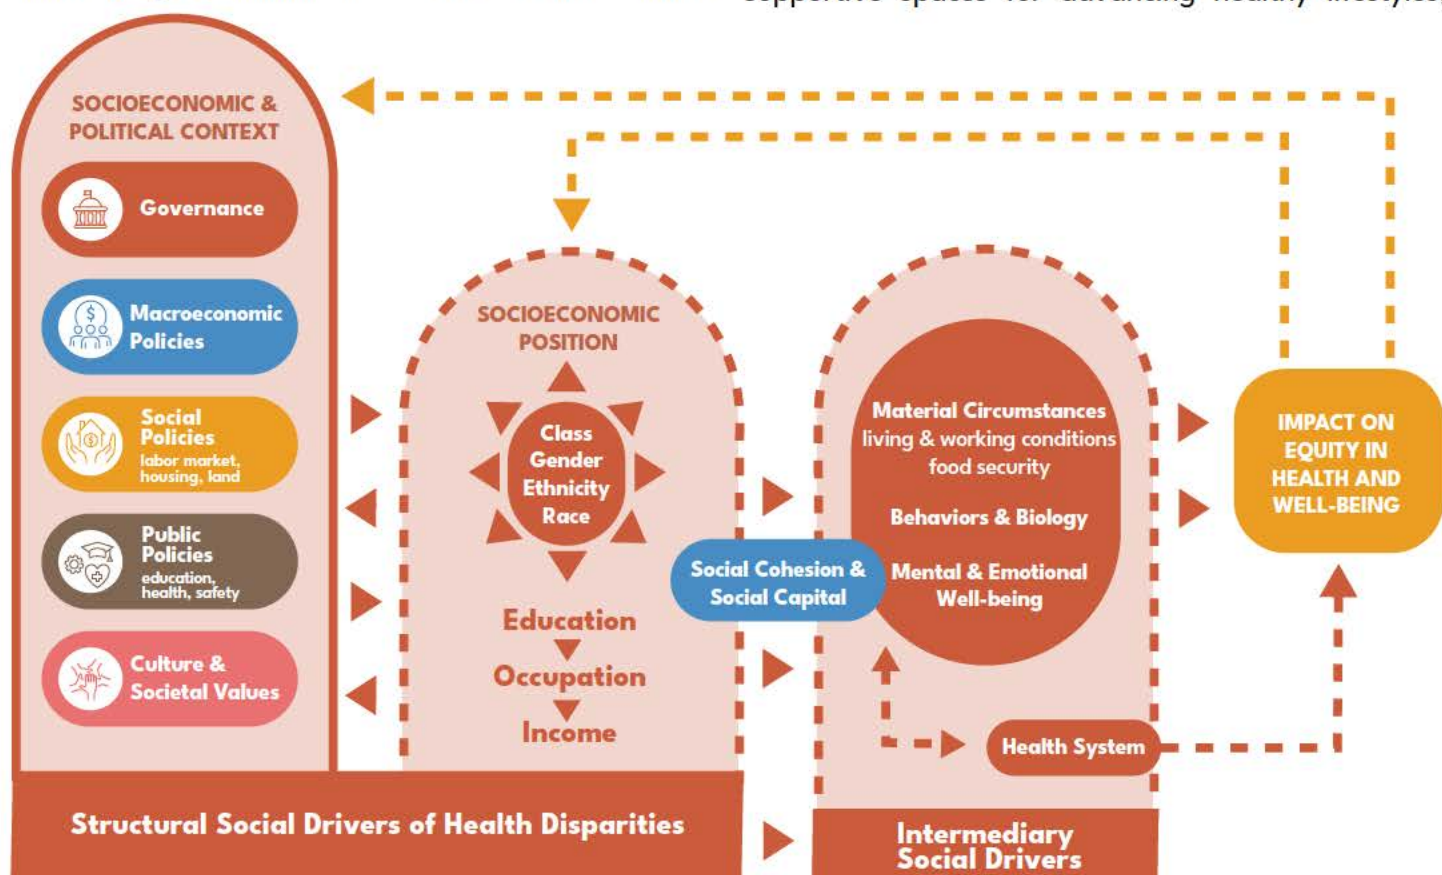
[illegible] supportive spaces for advancing healthy lifestyles

SOCIOECONOMIC & POLITICAL CONTEXT

Governance

Macroeconomic Policies

Social Policies
labor market, housing, land

Public Policies
education, health, safety

Culture & Societal Values

SOCIOECONOMIC POSITION

Class
Gender
Ethnicity
Race

Education
Occupation
Income

Social Cohesion & Social Capital

Material Circumstances
living & working conditions
food security

Behaviors & Biology

Mental & Emotional Well-being

Health System

IMPACT ON EQUITY IN HEALTH AND WELL-BEING

Structural Social Drivers of Health Disparities

Intermediary Social Drivers